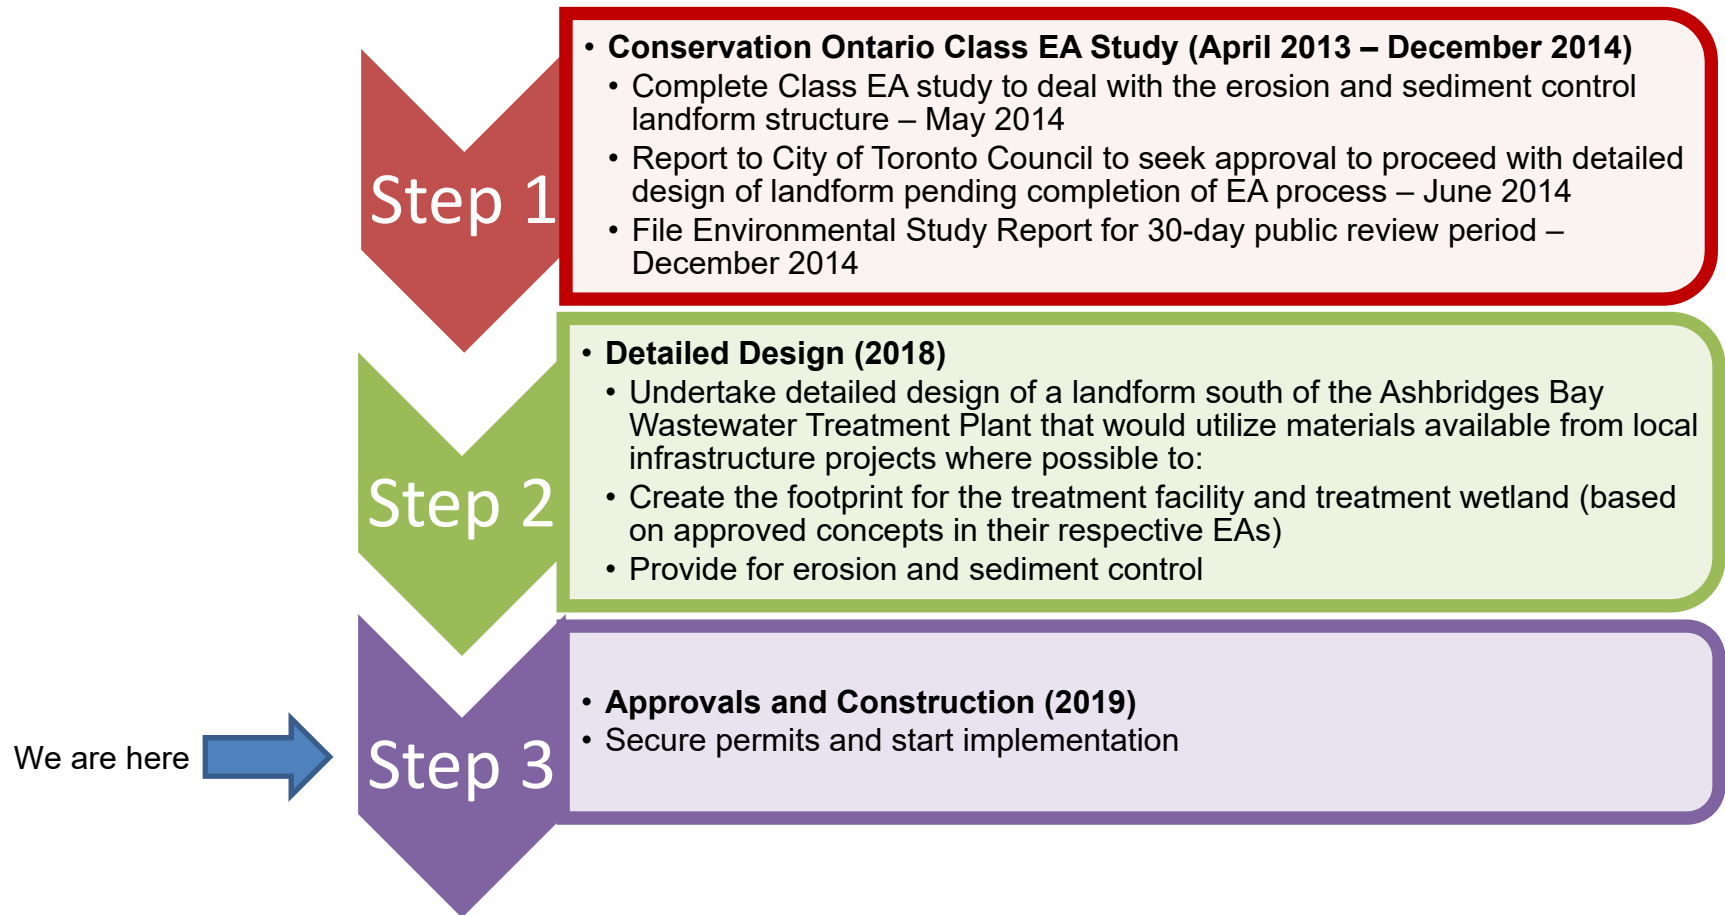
Step 1

• Conservation Ontario Class EA Study (April 2013 – December 2014)
• Complete Class EA study to deal with the erosion and sediment control landform structure – May 2014
• Report to City of Toronto Council to seek approval to proceed with detailed design of landform pending completion of EA process – June 2014
• File Environmental Study Report for 30-day public review period – December 2014

Step 2

• Detailed Design (2018)
• Undertake detailed design of a landform south of the Ashbridges Bay Wastewater Treatment Plant that would utilize materials available from local infrastructure projects where possible to:
• Create the footprint for the treatment facility and treatment wetland (based on approved concepts in their respective EAs)
• Provide for erosion and sediment control

We are here

Step 3

• Approvals and Construction (2019)
• Secure permits and start implementation